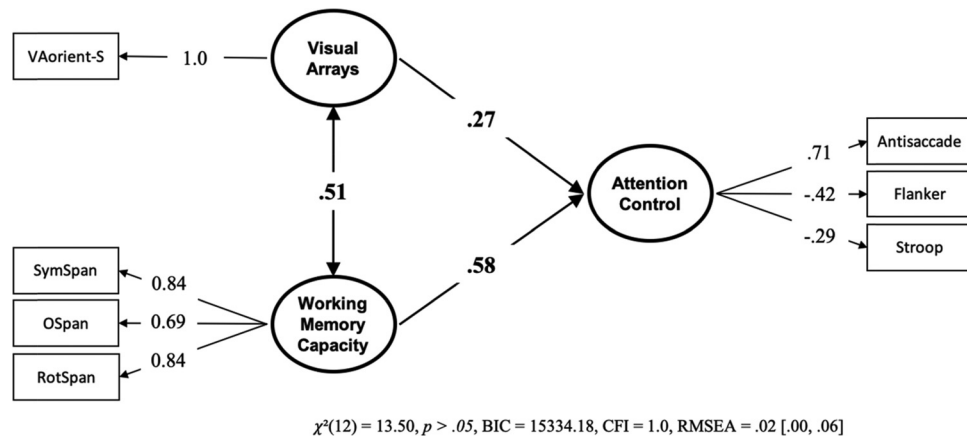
VAorient-S

1.0

Visual Arrays

.27

.51

Attention Control

.71

Antisaccade

-.42

Flanker

-.29

Stroop

.58

SymSpan

0.84

OSpan

0.69

RotSpan

0.84

Working Memory Capacity

$\chi^2(12) = 13.50$, $p > .05$, BIC = 15334.18, CFI = 1.0, RMSEA = .02 [.00, .06]